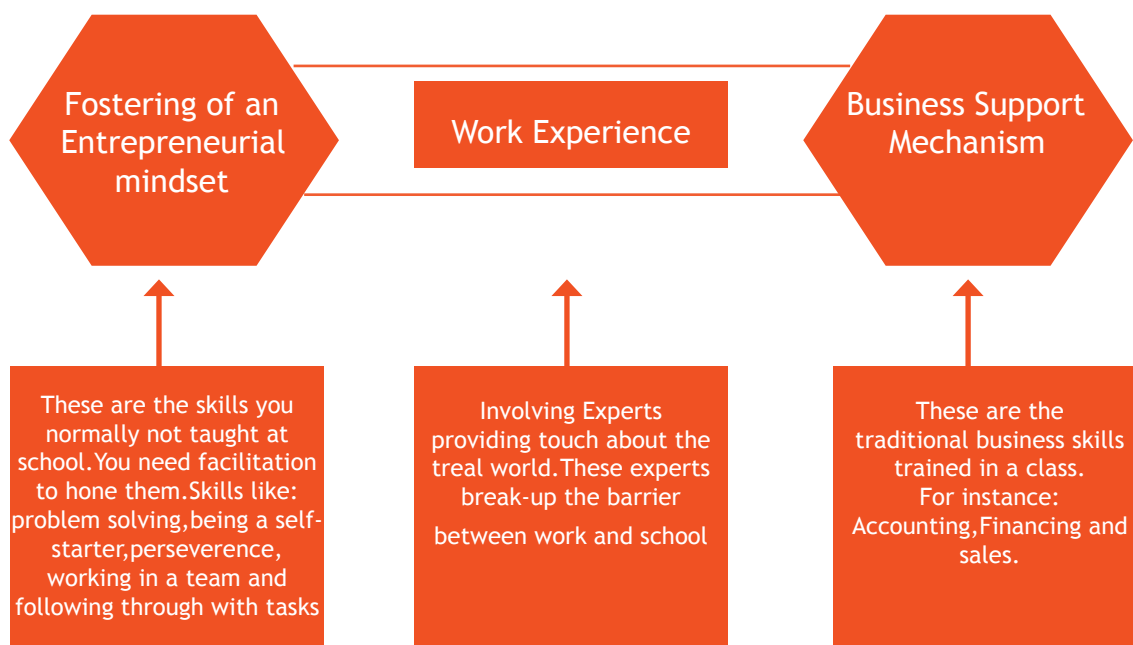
Fostering of an Entrepreneurial mindset

Work Experience

Business Support Mechanism

These are the skills you normally not taught at school.You need facilitation to hone them.Skills like: problem solving,being a self-starter,perseverence, working in a team and following through with tasks

Involving Experts providing touch about the treal world.These experts break-up the barrier between work and school

These are the traditional business skills trained in a class. For instance: Accounting,Financing and sales.